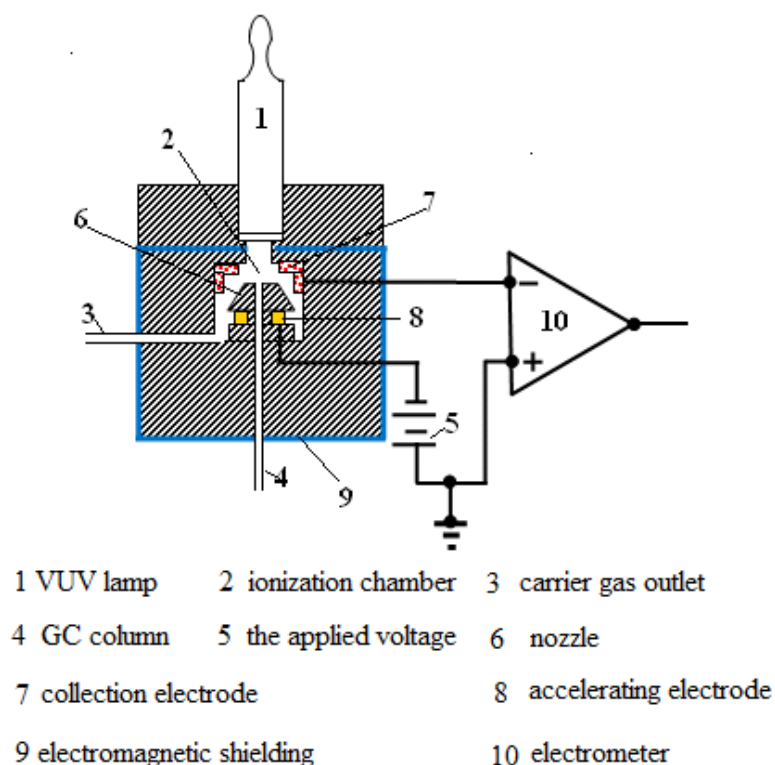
1

2

7

6

3

8

10

−

+

5

4

9

1 VUV lamp 2 ionization chamber 3 carrier gas outlet

4 GC column 5 the applied voltage 6 nozzle

7 collection electrode 8 accelerating electrode

9 electromagnetic shielding 10 electrometer